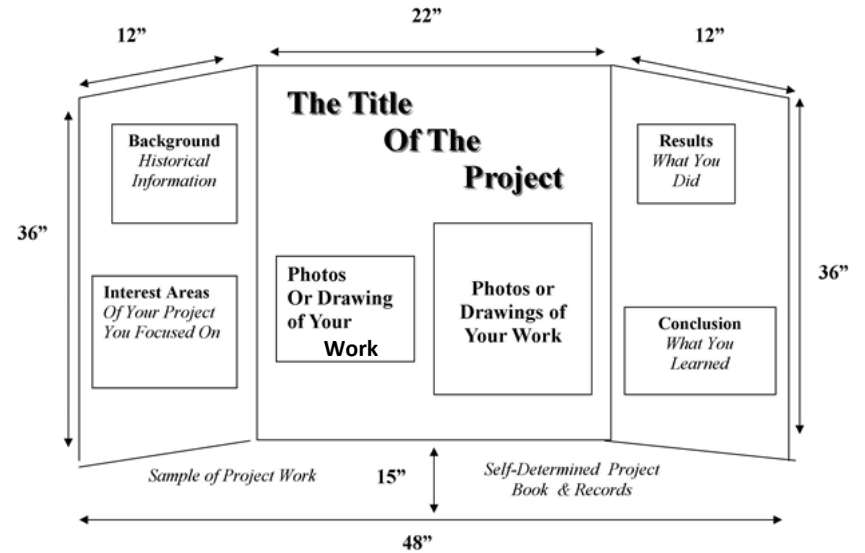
12”

22”

12”

The Title Of The Project

Background
Historical Information

Results
What You Did

36”

36”

Interest Areas
Of Your Project You Focused On

Photos Or Drawing of Your Work

Photos or Drawings of Your Work

Conclusion
What You Learned

Sample of Project Work

15”

Self-Determined Project Book & Records

48”